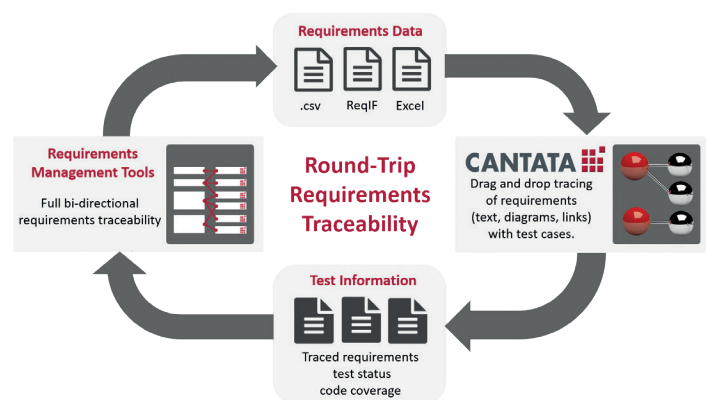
Requirements Data

.csv ReqIF Excel

Requirements Management Tools

Full bi-directional requirements traceability

Round-Trip Requirements Traceability

CANTATA

Drag and drop tracing of requirements (text, diagrams, links) with test cases.

Test Information

Traced requirements
test status
code coverage